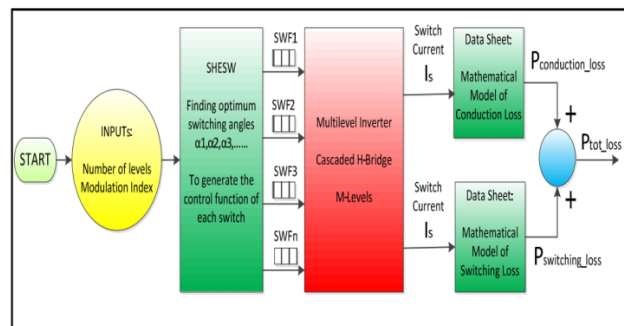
START

INPUTs:

Number of levels
Modulation Index

SHESW

Finding optimum switching angles α1,α2,α3,……

To generate the control function of each switch

SWF1

SWF2

SWF3

SWFn

Multilevel Inverter

Cascaded H-Bridge

M-Levels

Switch Current
$I_s$

Switch Current
$I_s$

Data Sheet:

Mathematical Model of Conduction Loss

Data Sheet:

Mathematical Model of Switching Loss

$P_{conduction\_loss}$

$P_{switching\_loss}$

+

+

$P_{tot\_loss}$